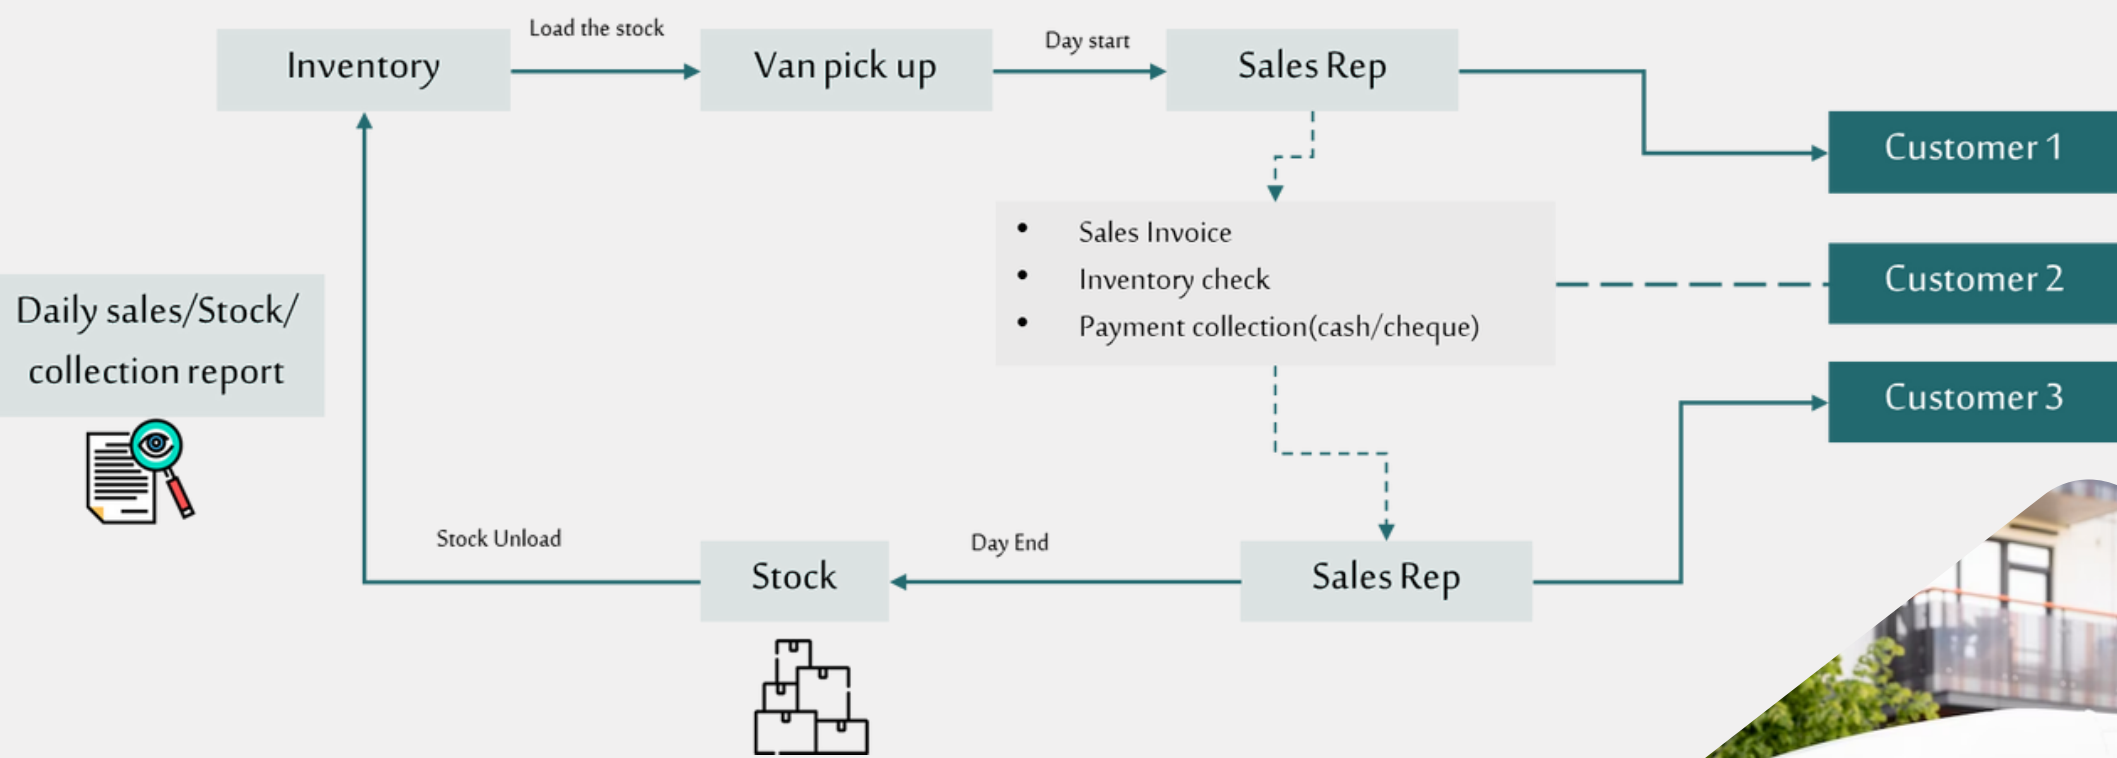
Inventory

Load the stock

Van pick up

Day start

Sales Rep

Customer 1

- Sales Invoice
- Inventory check
- Payment collection(cash/cheque)

Customer 2

Customer 3

Daily sales/Stock/ collection report

Stock Unload

Stock

Day End

Sales Rep